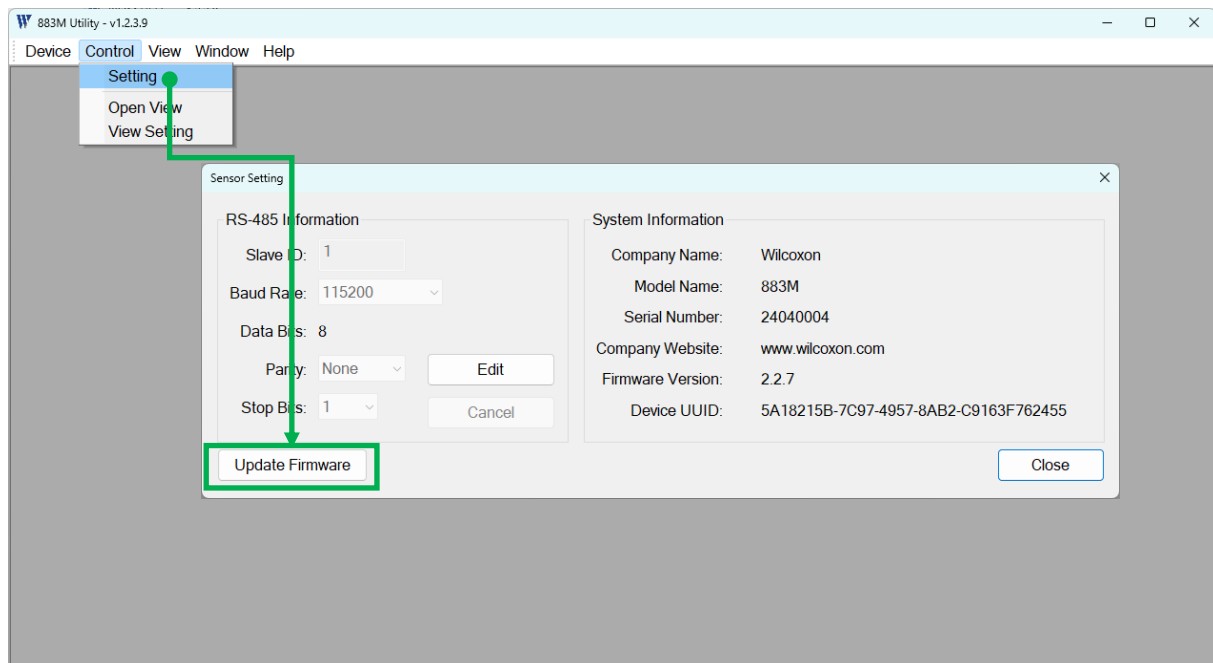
883M Utility - v1.2.3.9

Device Control View Window Help

Setting

Open View
View Setting

Sensor Setting

RS-485 Information

Slave ID: 1

Baud Rate: 115200

Data Bits: 8

Parity: None

Edit

Stop Bits: 1

Cancel

System Information

Company Name: Wilcoxon

Model Name: 883M

Serial Number: 24040004

Company Website: www.wilcoxon.com

Firmware Version: 2.2.7

Device UUID: 5A18215B-7C97-4957-8AB2-C9163F762455

Update Firmware

Close